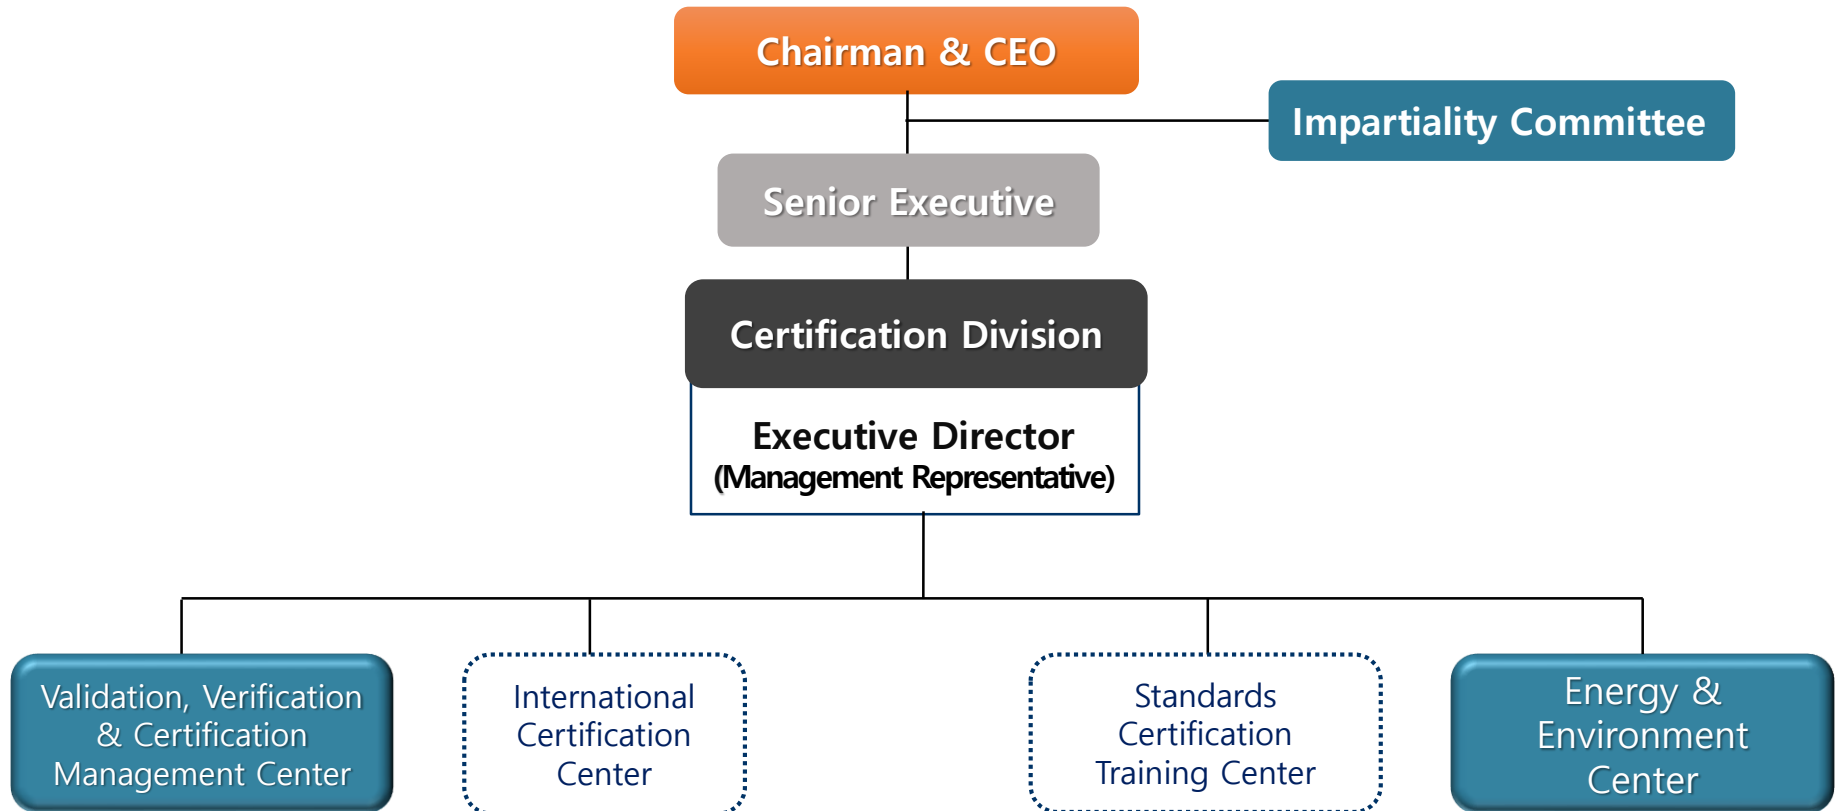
Chairman & CEO

Impartiality Committee

Senior Executive

Certification Division

Executive Director
(Management Representative)

Validation, Verification & Certification Management Center

International Certification Center

Standards Certification Training Center

Energy & Environment Center